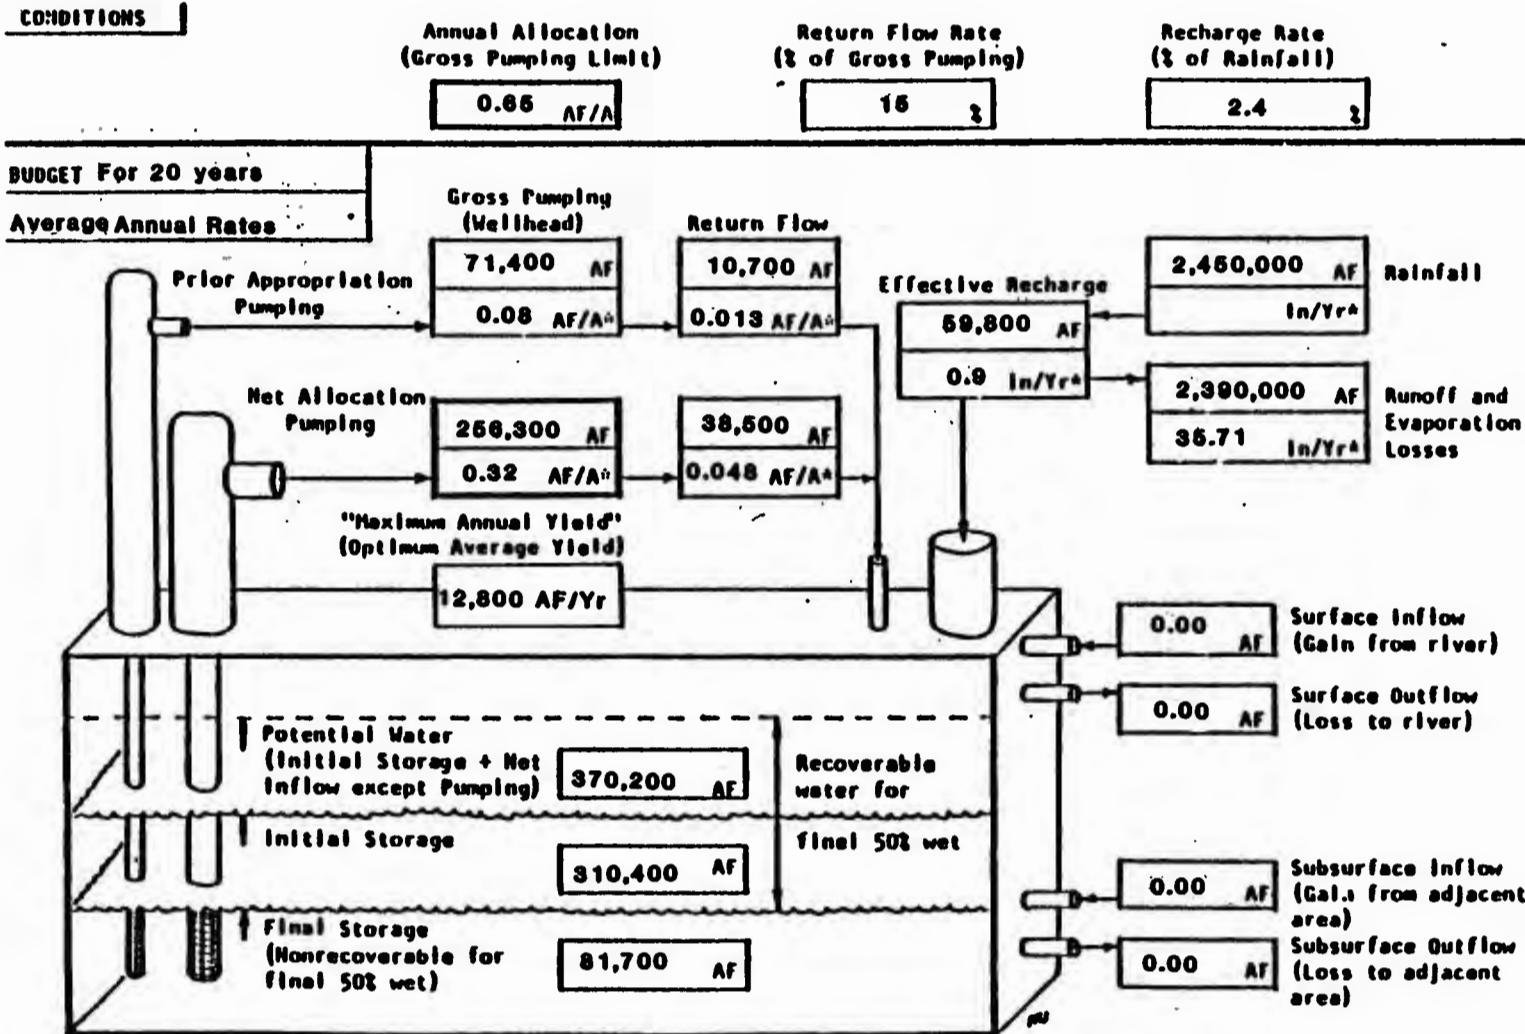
CONDITIONS

Annual Allocation (Gross Pumping Limit)
0.65 AF/A

Return Flow Rate (% of Gross Pumping)
15 %

Recharge Rate (% of Rainfall)
2.4 %

BUDGET For 20 years

Average Annual Rates

Gross Pumping (Wellhead)

Return Flow

Prior Appropriation Pumping
71,400 AF
0.08 AF/A*

10,700 AF
0.013 AF/A*

Effective Recharge
59,800 AF
0.9 In/Yr*

2,450,000 AF
In/Yr*
Rainfall

2,390,000 AF
35.71 In/Yr*
Runoff and Evaporation Losses

Net Allocation Pumping
256,300 AF
0.32 AF/A*

38,500 AF
0.048 AF/A*

"Maximum Annual Yield" (Optimum Average Yield)
12,800 AF/Yr

0.00 AF
Surface Inflow (Gain from river)

0.00 AF
Surface Outflow (Loss to river)

Potential Water (Initial Storage + Net Inflow except Pumping)
370,200 AF

Recoverable water for final 50% wet

Initial Storage
310,400 AF

Final Storage (Nonrecoverable for final 50% wet)
81,700 AF

0.00 AF
Subsurface Inflow (Gain from adjacent area)

0.00 AF
Subsurface Outflow (Loss to adjacent area)